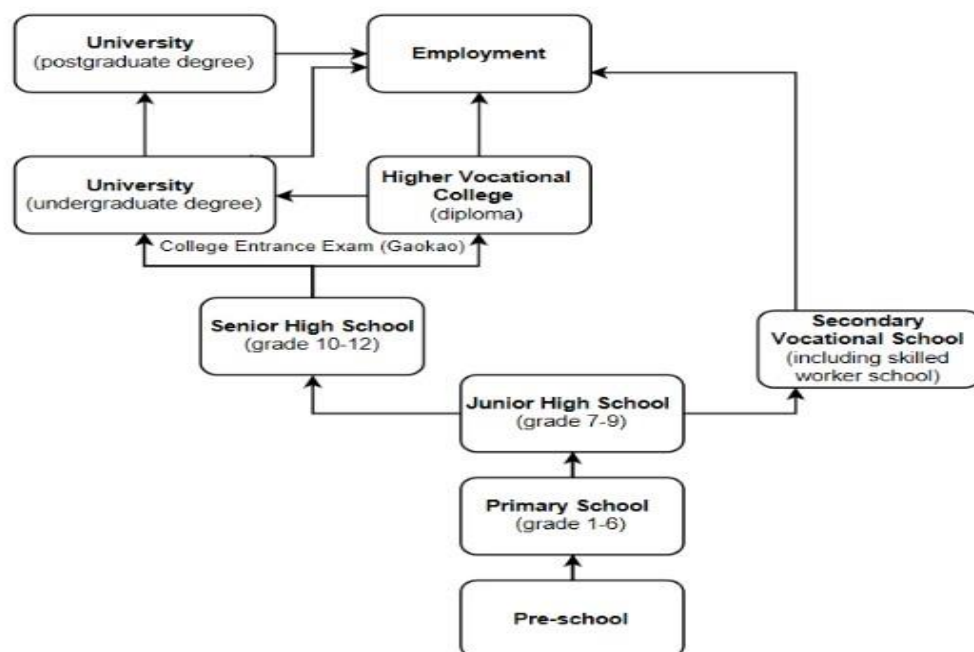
University
(postgraduate degree)

Employment

University
(undergraduate degree)

Higher Vocational College
(diploma)

College Entrance Exam (Gaokao)

Senior High School
(grade 10-12)

Secondary Vocational School
(including skilled worker school)

Junior High School
(grade 7-9)

Primary School
(grade 1-6)

Pre-school